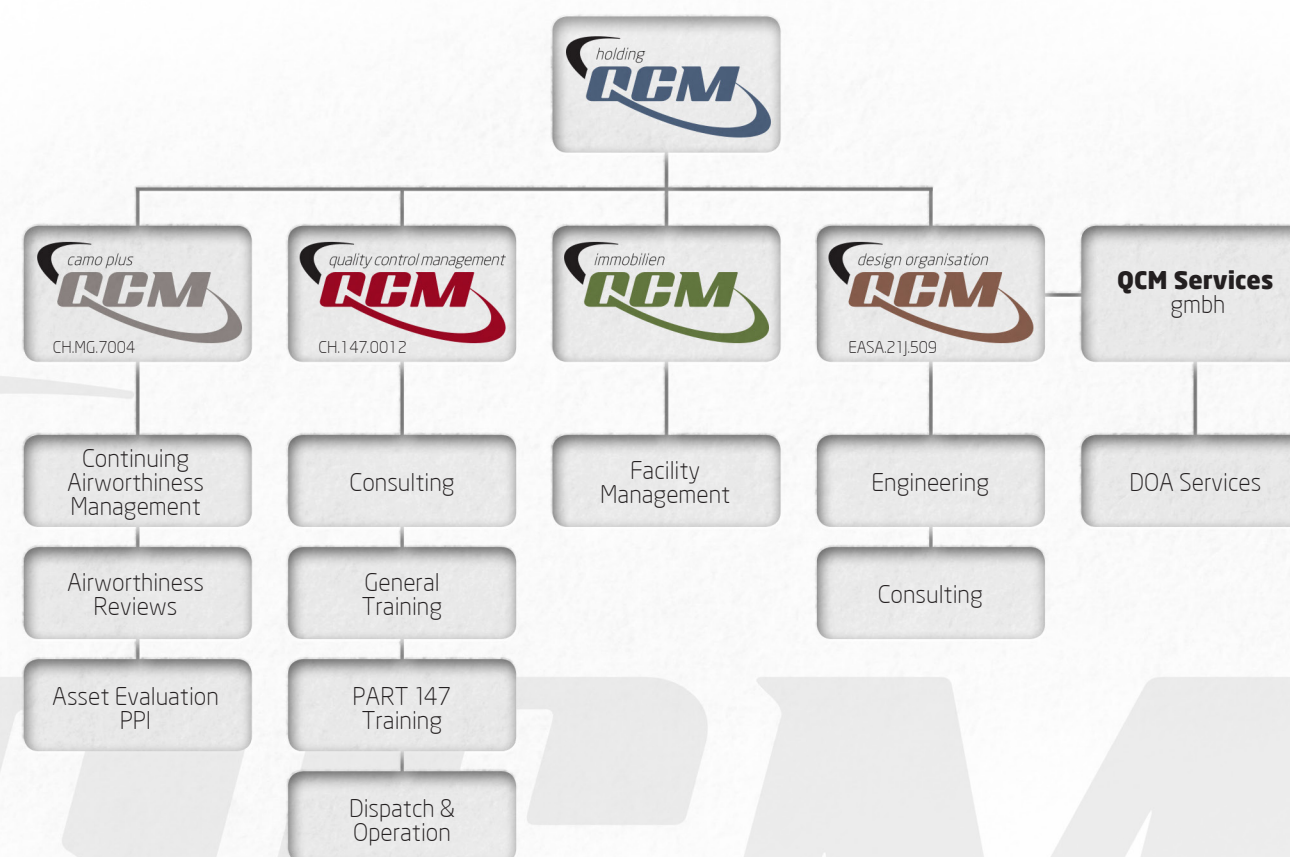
holding
QCM

camo plus
QCM
CH.MG.7004

quality control management
QCM
CH.147.0012

immobilien
QCM

design organisation
QCM
EASA.21J.509

QCM Services
gmbh

Continuing Airworthiness Management

Airworthiness Reviews

Asset Evaluation PPI

Consulting

General Training

PART 147 Training

Dispatch & Operation

Facility Management

Engineering

Consulting

DOA Services